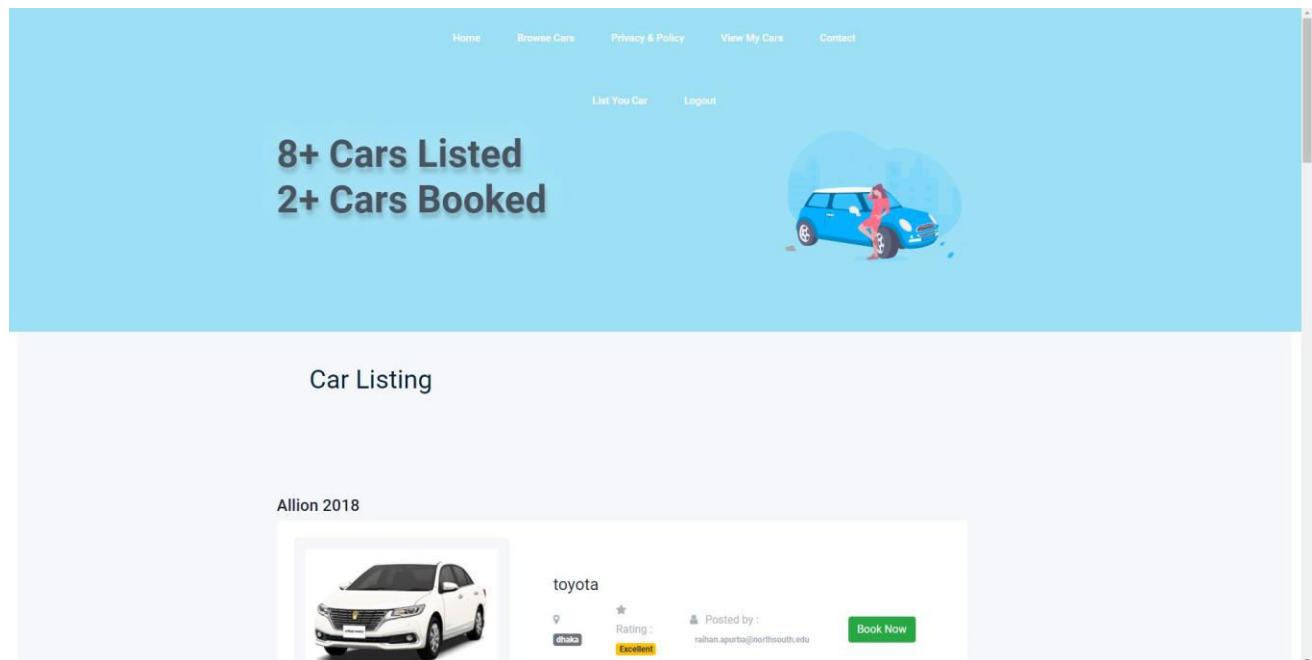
Home Browse Cars Privacy & Policy View My Cars Contact

List You Car Logout

8+ Cars Listed
2+ Cars Booked

Car Listing

Allion 2018

toyota

dhaka

Rating :

Excellent

Posted by :

raihan.apurba@northsouth.edu

Book Now